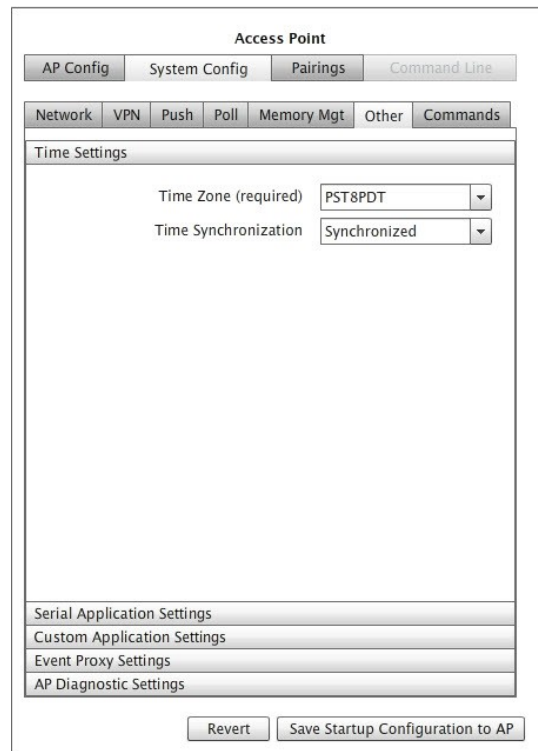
Access Point

AP Config | System Config | Pairings | Command Line

Network | VPN | Push | Poll | Memory Mgt | Other | Commands

Time Settings

Time Zone (required) PST8PDT

Time Synchronization Synchronized

Serial Application Settings
Custom Application Settings
Event Proxy Settings
AP Diagnostic Settings

Revert | Save Startup Configuration to AP